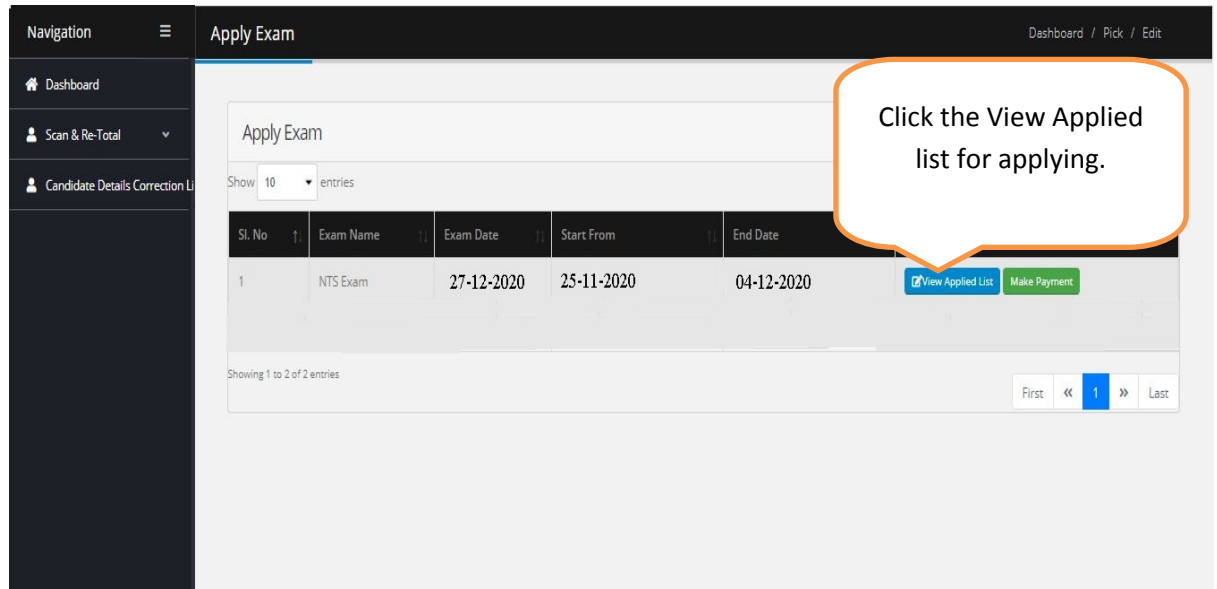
Navigation

Dashboard

Scan & Re-Total

Candidate Details Correction Li

Apply Exam

Dashboard / Pick / Edit

Apply Exam

Click the View Applied list for applying.

Show 10 entries

| Sl. No | Exam Name | Exam Date | Start From | End Date | |
|---|---|---|---|---|---|
| 1 | NTS Exam | 27-12-2020 | 25-11-2020 | 04-12-2020 | View Applied List Make Payment |

Showing 1 to 2 of 2 entries

First « 1 » Last